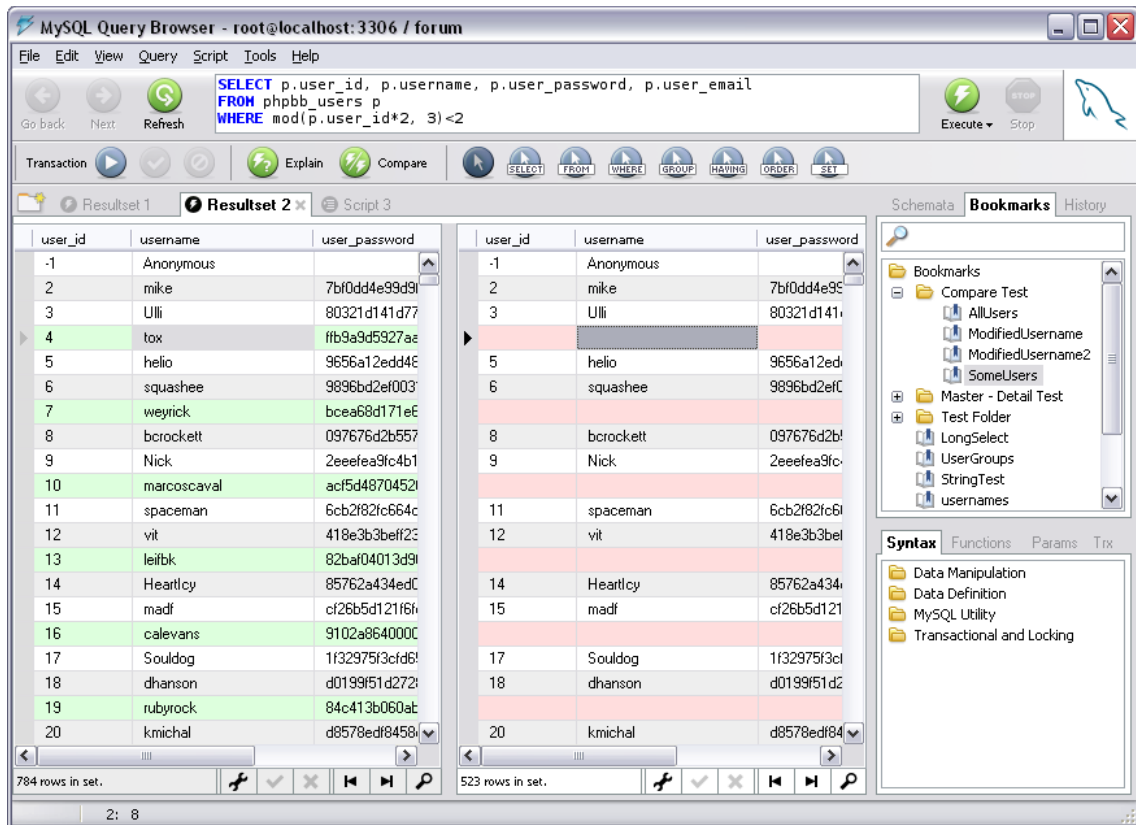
MySQL Query Browser - root@localhost:3306 / forum

File Edit View Query Script Tools Help

Go back Next Refresh

SELECT p.user_id, p.username, p.user_password, p.user_email
FROM phpbb_users p
WHERE mod(p.user_id*2, 3)<2

Execute Stop

Transaction Explain Compare SELECT FROM WHERE GROUP HAVING ORDER SET

Resultset 1 Resultset 2 Script 3

| user_id | username | user_password |
|---|---|---|
| -1 | Anonymous | |
| 2 | mike | 7bf0dd4e99d9 |
| 3 | Ulli | 80321d141d77 |
| 4 | tox | ffb9a9d5927aa |
| 5 | helio | 9656a12edd48 |
| 6 | squashee | 9896bd2ef003 |
| 7 | weyrick | bcea68d171e6 |
| 8 | bcrockett | 097676d2b557 |
| 9 | Nick | 2eeefea9fc4b1 |
| 10 | marcoscaval | acf5d4870452 |
| 11 | spaceman | 6cb2f82fc664c |
| 12 | vit | 418e3b3beff23 |
| 13 | leifbk | 82baf04013d9 |
| 14 | HeartIcy | 85762a434ed |
| 15 | madf | cf26b5d121f6 |
| 16 | calevans | 9102a8640000 |
| 17 | Souldog | 1f32975f3cfd6 |
| 18 | dhanson | d0199f51d272 |
| 19 | rubyrock | 84c413b060ab |
| 20 | kmichal | d8578edf8458 |

784 rows in set.

| user_id | username | user_password |
|---|---|---|
| -1 | Anonymous | |
| 2 | mike | 7bf0dd4e99 |
| 3 | Ulli | 80321d141 |
| | | |
| 5 | helio | 9656a12ed |
| 6 | squashee | 9896bd2ef0 |
| | | |
| 8 | bcrockett | 097676d2b |
| 9 | Nick | 2eeefea9fc |
| | | |
| 11 | spaceman | 6cb2f82fc6 |
| 12 | vit | 418e3b3be |
| | | |
| 14 | HeartIcy | 85762a434 |
| 15 | madf | cf26b5d121 |
| | | |
| 17 | Souldog | 1f32975f3c |
| 18 | dhanson | d0199f51d2 |
| | | |
| 20 | kmichal | d8578edf84 |

523 rows in set.

Schemata Bookmarks History

Bookmarks
Compare Test
AllUsers
ModifiedUsername
ModifiedUsername2
SomeUsers
Master - Detail Test
Test Folder
LongSelect
UserGroups
StringTest
usernames

Syntax Functions Params Trx

Data Manipulation
Data Definition
MySQL Utility
Transactional and Locking

2: 8